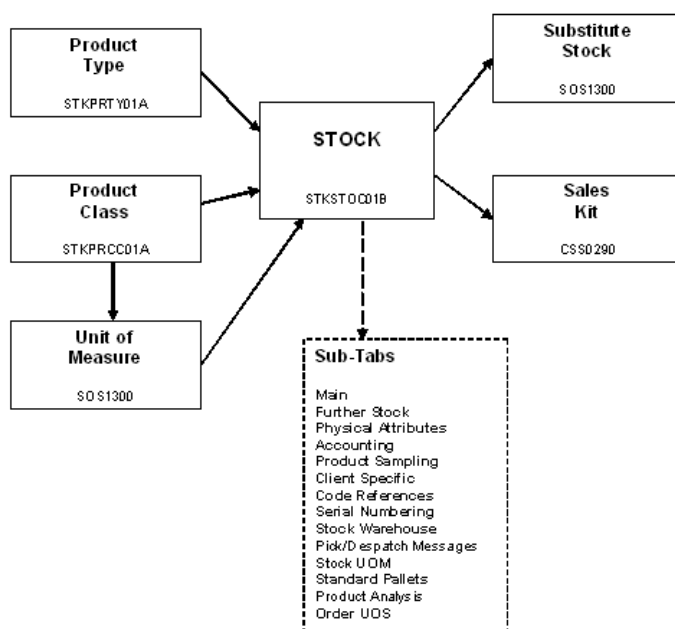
Product Type
STKPRTY01A

Product Class
STKPRCC01A

Unit of Measure
SOS1300

STOCK
STKSTOC01B

Substitute Stock
SOS1300

Sales Kit
CSS0290

Sub-Tabs
Main
Further Stock
Physical Attributes
Accounting
Product Sampling
Client Specific
Code References
Serial Numbering
Stock Warehouse
Pick/Despatch Messages
Stock UOM
Standard Pallets
Product Analysis
Order UOS